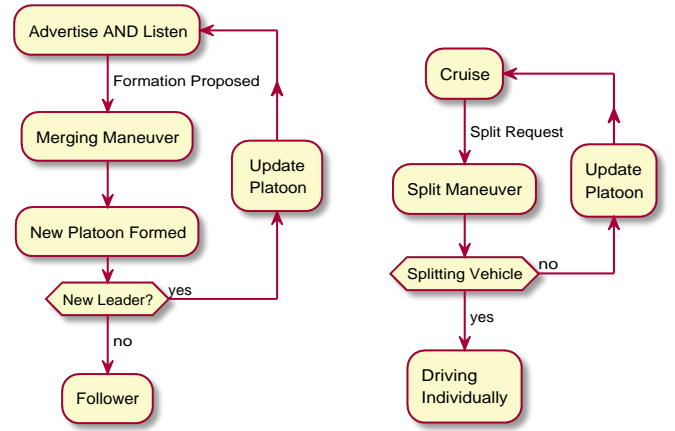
Advertise AND Listen

Formation Proposed

Merging Maneuver

New Platoon Formed

New Leader?

yes

Update Platoon

no

Follower

Cruise

Split Request

Split Maneuver

Splitting Vehicle

no

Update Platoon

yes

Driving Individually